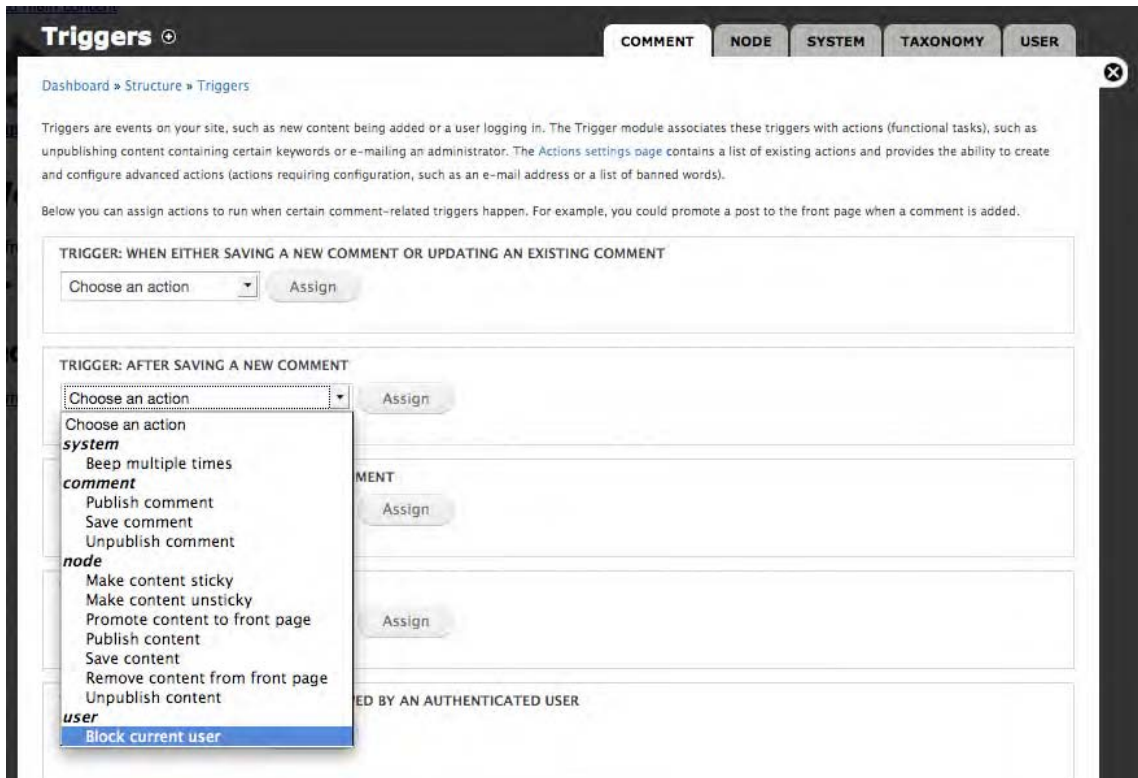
Triggers ⊕

COMMENT | NODE | SYSTEM | TAXONOMY | USER

Dashboard » Structure » Triggers

Triggers are events on your site, such as new content being added or a user logging in. The Trigger module associates these triggers with actions (functional tasks), such as unpublishing content containing certain keywords or e-mailing an administrator. The Actions settings page contains a list of existing actions and provides the ability to create and configure advanced actions (actions requiring configuration, such as an e-mail address or a list of banned words).

Below you can assign actions to run when certain comment-related triggers happen. For example, you could promote a post to the front page when a comment is added.

TRIGGER: WHEN EITHER SAVING A NEW COMMENT OR UPDATING AN EXISTING COMMENT

Choose an action

Assign

TRIGGER: AFTER SAVING A NEW COMMENT

Choose an action

Assign

Choose an action
system
Beep multiple times
comment
Publish comment
Save comment
Unpublish comment
node
Make content sticky
Make content unsticky
Promote content to front page
Publish content
Save content
Remove content from front page
Unpublish content
user
Block current user

MENT

Assign

Assign

ED BY AN AUTHENTICATED USER